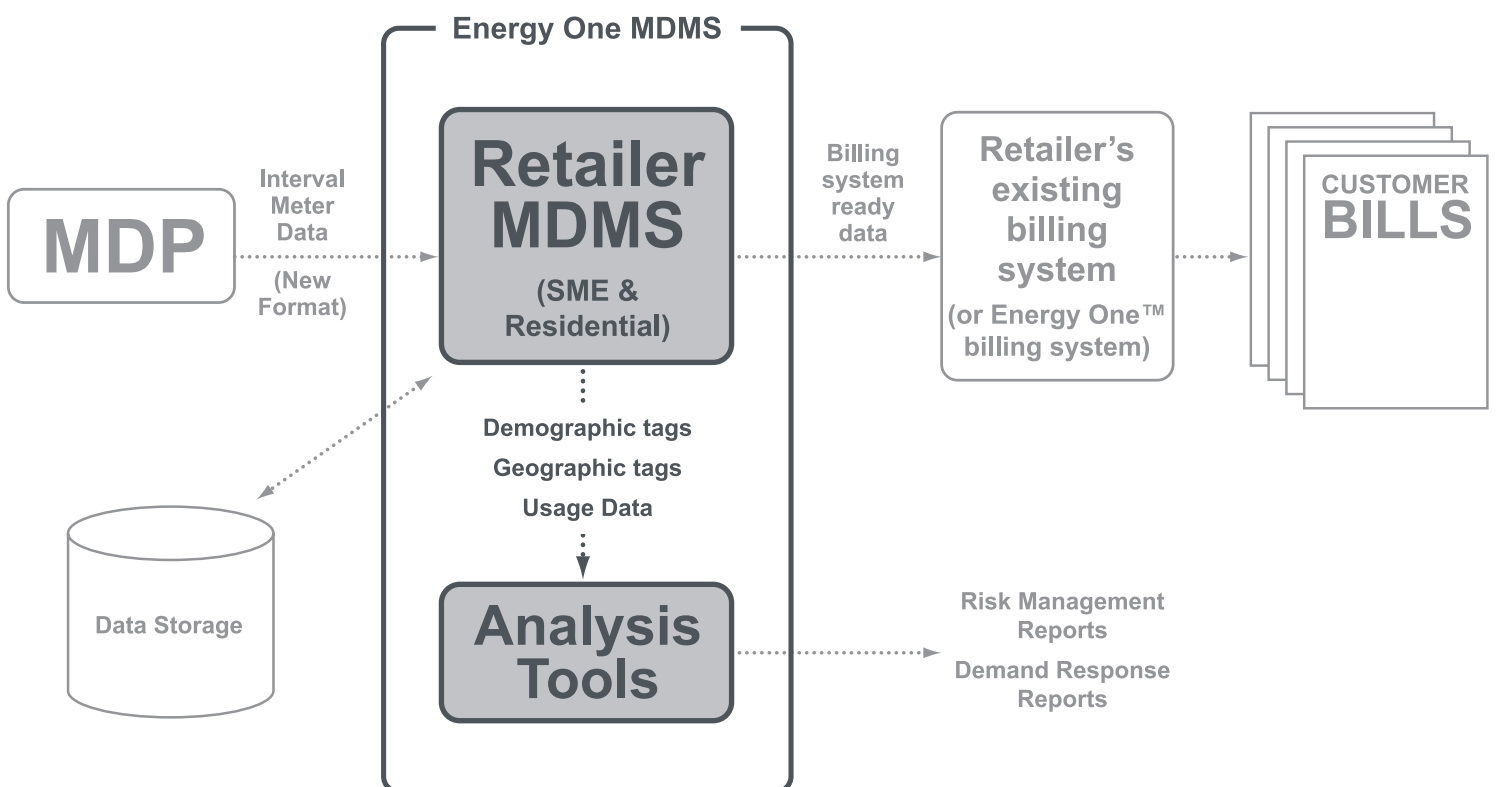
Energy One MDMS

MDP

Interval Meter Data

(New Format)

Retailer MDMS

(SME & Residential)

Billing system ready data

Retailer's existing billing system

(or Energy One™ billing system)

CUSTOMER BILLS

Demographic tags

Geographic tags

Usage Data

Data Storage

Analysis Tools

Risk Management Reports

Demand Response Reports